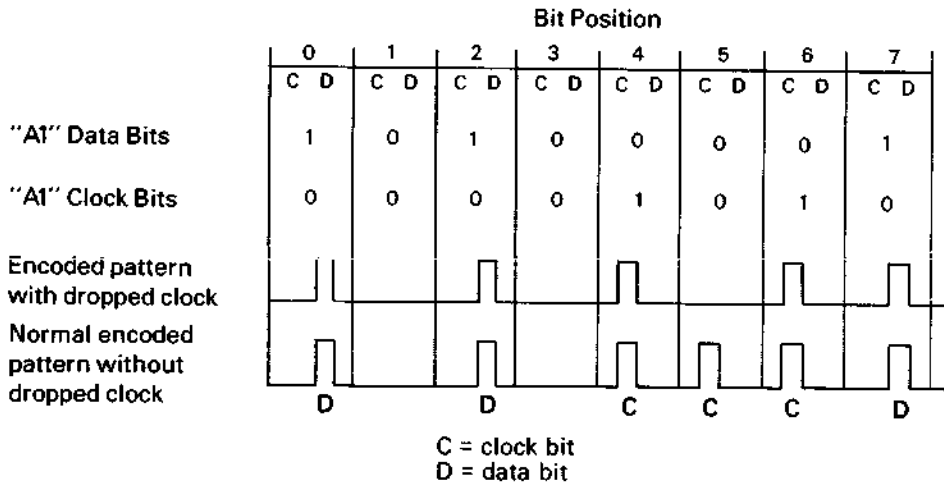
Bit Position

| | 0 | 1 | 2 | 3 | 4 | 5 | 6 | 7 |
|---|---|---|---|---|---|---|---|---|
| | C D | C D | C D | C D | C D | C D | C D | C D |
| "A1" Data Bits | 1 | 0 | 1 | 0 | 0 | 0 | 0 | 1 |
| "A1" Clock Bits | 0 | 0 | 0 | 0 | 1 | 0 | 1 | 0 |

Encoded pattern with dropped clock

Normal encoded pattern without dropped clock

D D C C C D

C = clock bit
D = data bit